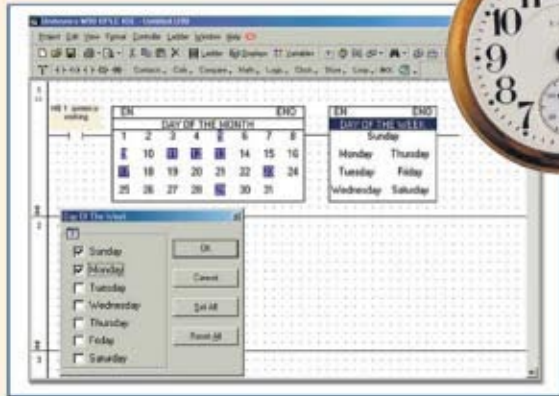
Unitronics VISI OPLC IDE - Untitled LDD

Project Edit View Format Controller Ladder Window Help

Ladder Display Variables

Contact... Coil... Compare... Math... Logic... Clock... Store... Loop... HMI...

1

HB 1 system is working

EN ENO
DAY OF THE MONTH
| 1 | 2 | 3 | 4 | 5 | 6 | 7 | 8 |
|---|---|---|---|---|---|---|---|
| 9 | 10 | 11 | 12 | 13 | 14 | 15 | 16 |
| 17 | 18 | 19 | 20 | 21 | 22 | 23 | 24 |
| 25 | 26 | 27 | 28 | 29 | 30 | 31 | |

EN ENO
DAY OF THE WEEK
Sunday
Monday Thursday
Tuesday Friday
Wednesday Saturday

Day Of The Week

Sunday
Monday
Tuesday
Wednesday
Thursday
Friday
Saturday

OK
Cancel
Set All
Reset All

2

3

10
9
8
7